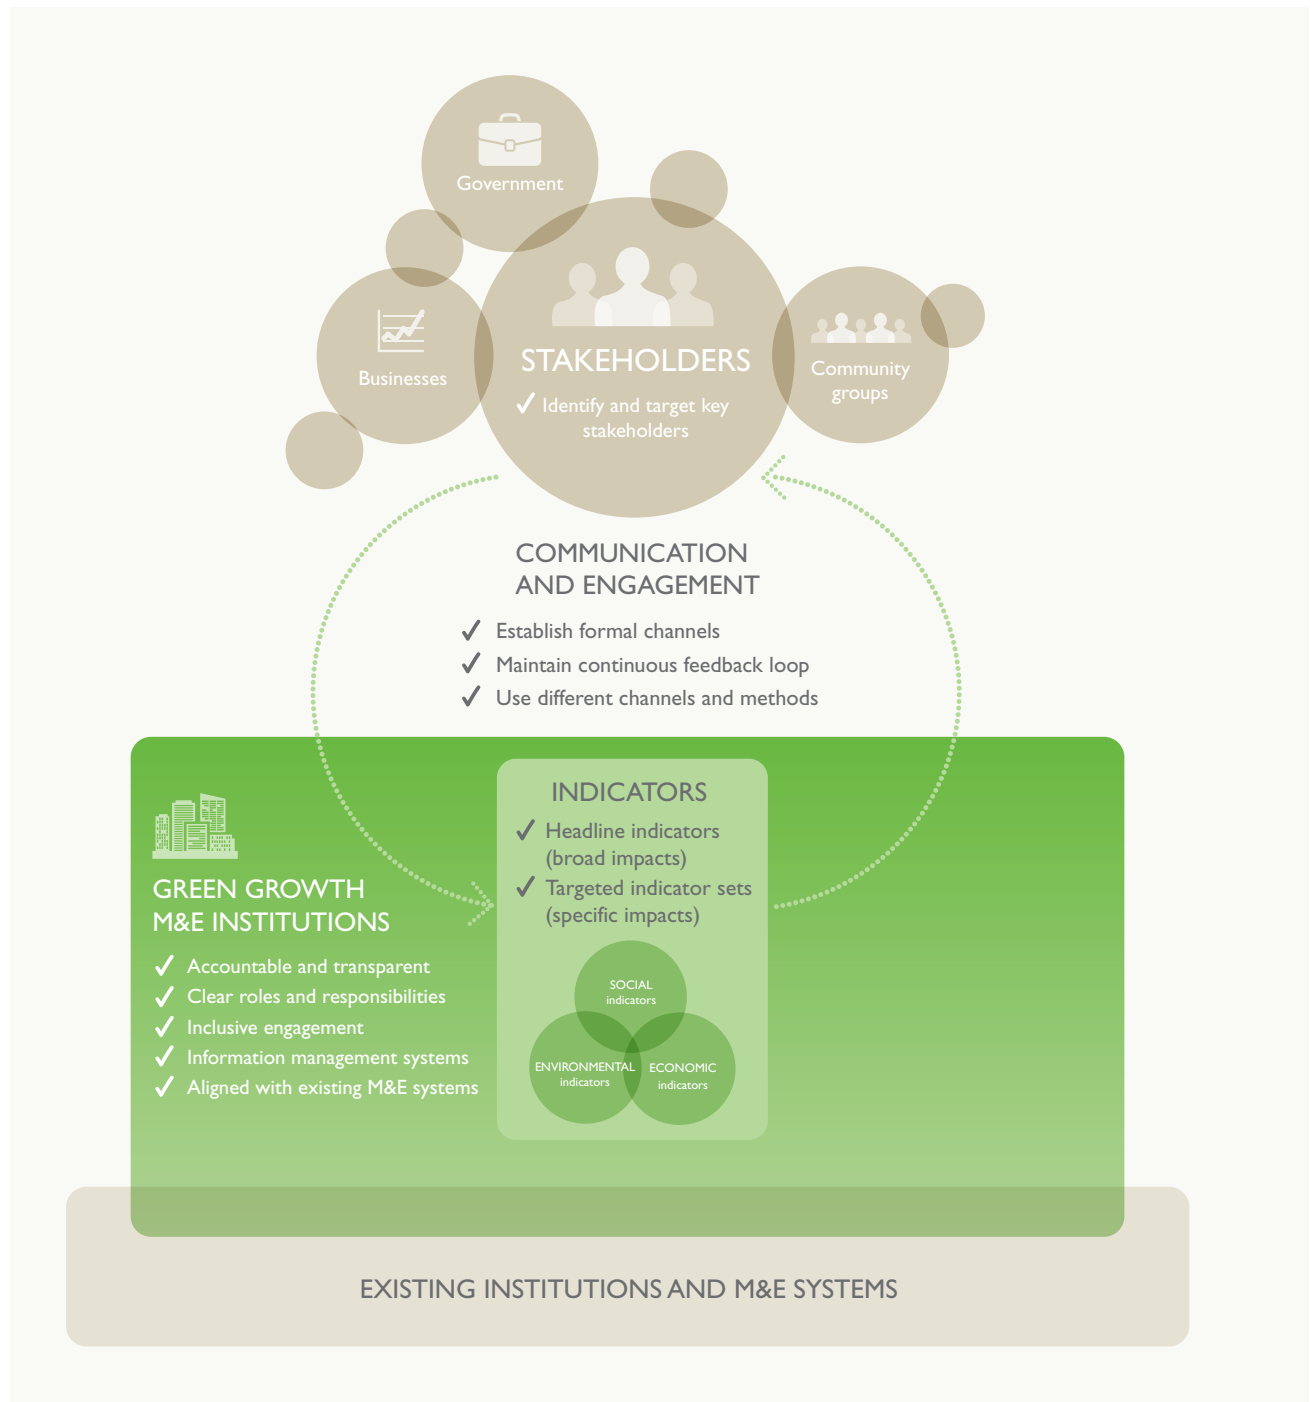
Government

Businesses

STAKEHOLDERS

✓ Identify and target key stakeholders

Community groups

COMMUNICATION AND ENGAGEMENT

✓ Establish formal channels
✓ Maintain continuous feedback loop
✓ Use different channels and methods

GREEN GROWTH M&E INSTITUTIONS

✓ Accountable and transparent
✓ Clear roles and responsibilities
✓ Inclusive engagement
✓ Information management systems
✓ Aligned with existing M&E systems

INDICATORS

✓ Headline indicators (broad impacts)
✓ Targeted indicator sets (specific impacts)

SOCIAL indicators

ENVIRONMENTAL indicators

ECONOMIC indicators

EXISTING INSTITUTIONS AND M&E SYSTEMS